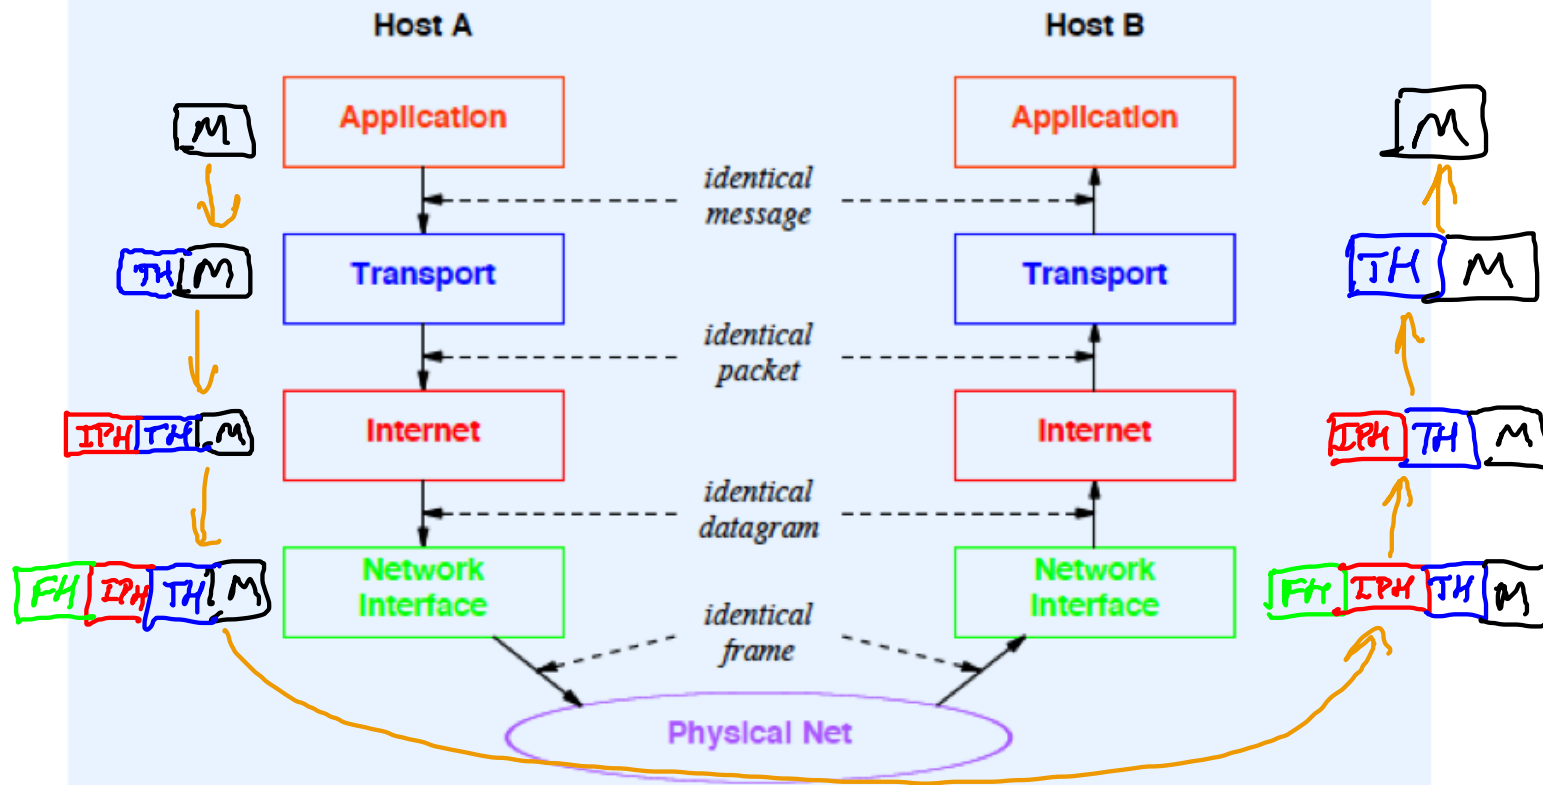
Host A

Host B

M

Application

Application

M

identical message

TH M

Transport

Transport

TH M

identical packet

IPH TH M

Internet

Internet

IPH TH M

identical datagram

FH IPH TH M

Network Interface

Network Interface

FH IPH TH M

identical frame

Physical Net